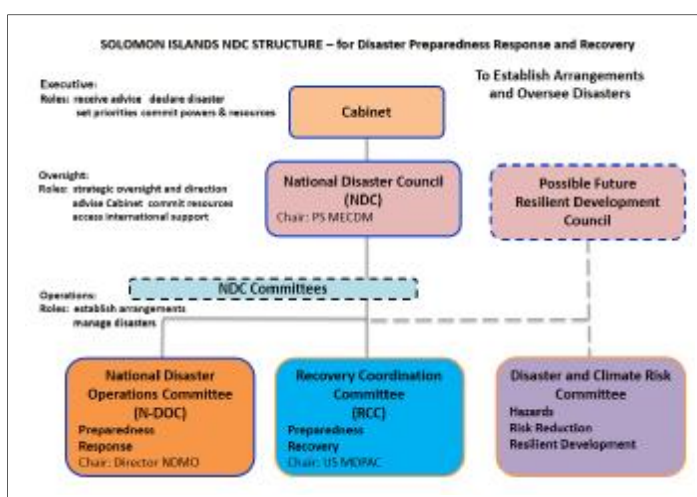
SOLOMON ISLANDS NDC STRUCTURE – for Disaster Preparedness Response and Recovery

Executive:
Roles: receive advice declare disaster
set priorities commit powers & resources

To Establish Arrangements and Oversee Disasters

Cabinet

Oversight:
Roles: strategic oversight and direction
advise Cabinet commit resources
access international support

National Disaster Council (NDC)
Chair: PS MECDM

Possible Future Resilient Development Council

Operations:
Roles: establish arrangements
manage disasters

NDC Committees

National Disaster Operations Committee (N-DOC)
Preparedness
Response
Chair: Director NDMO

Recovery Coordination Committee (RCC)
Preparedness
Recovery
Chair: US MDPAC

Disaster and Climate Risk Committee
Hazards
Risk Reduction
Resilient Development